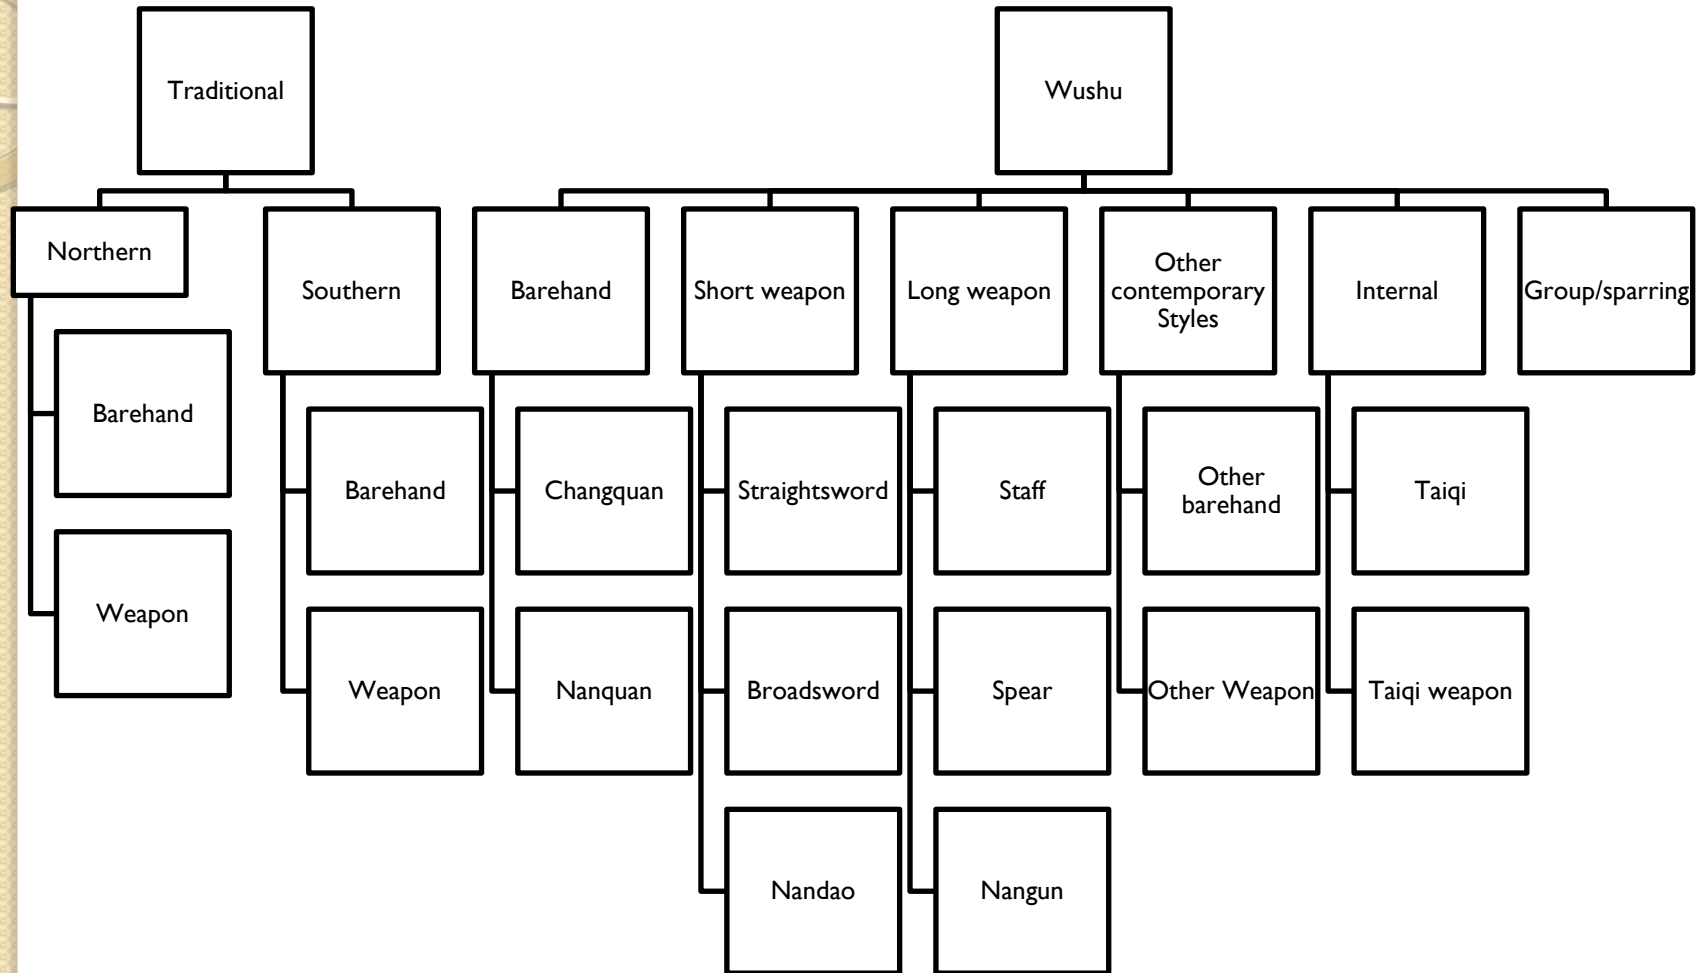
Traditional

Northern

Barehand

Weapon

Southern

Barehand

Weapon

Wushu

Barehand

Changquan

Nanquan

Short weapon

Straightsword

Broadsword

Nandao

Long weapon

Staff

Spear

Nangun

Other contemporary Styles

Other barehand

Other Weapon

Internal

Taiqi

Taiqi weapon

Group/sparring